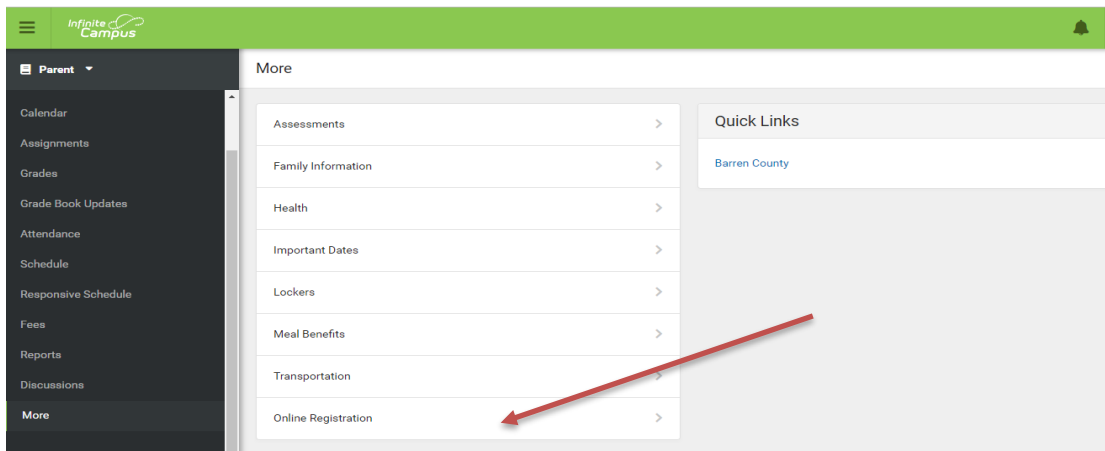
Infinite Campus

Parent

Calendar
Assignments
Grades
Grade Book Updates
Attendance
Schedule
Responsive Schedule
Fees
Reports
Discussions
More

More

Assessments
Family Information
Health
Important Dates
Lockers
Meal Benefits
Transportation
Online Registration

Quick Links

Barren County